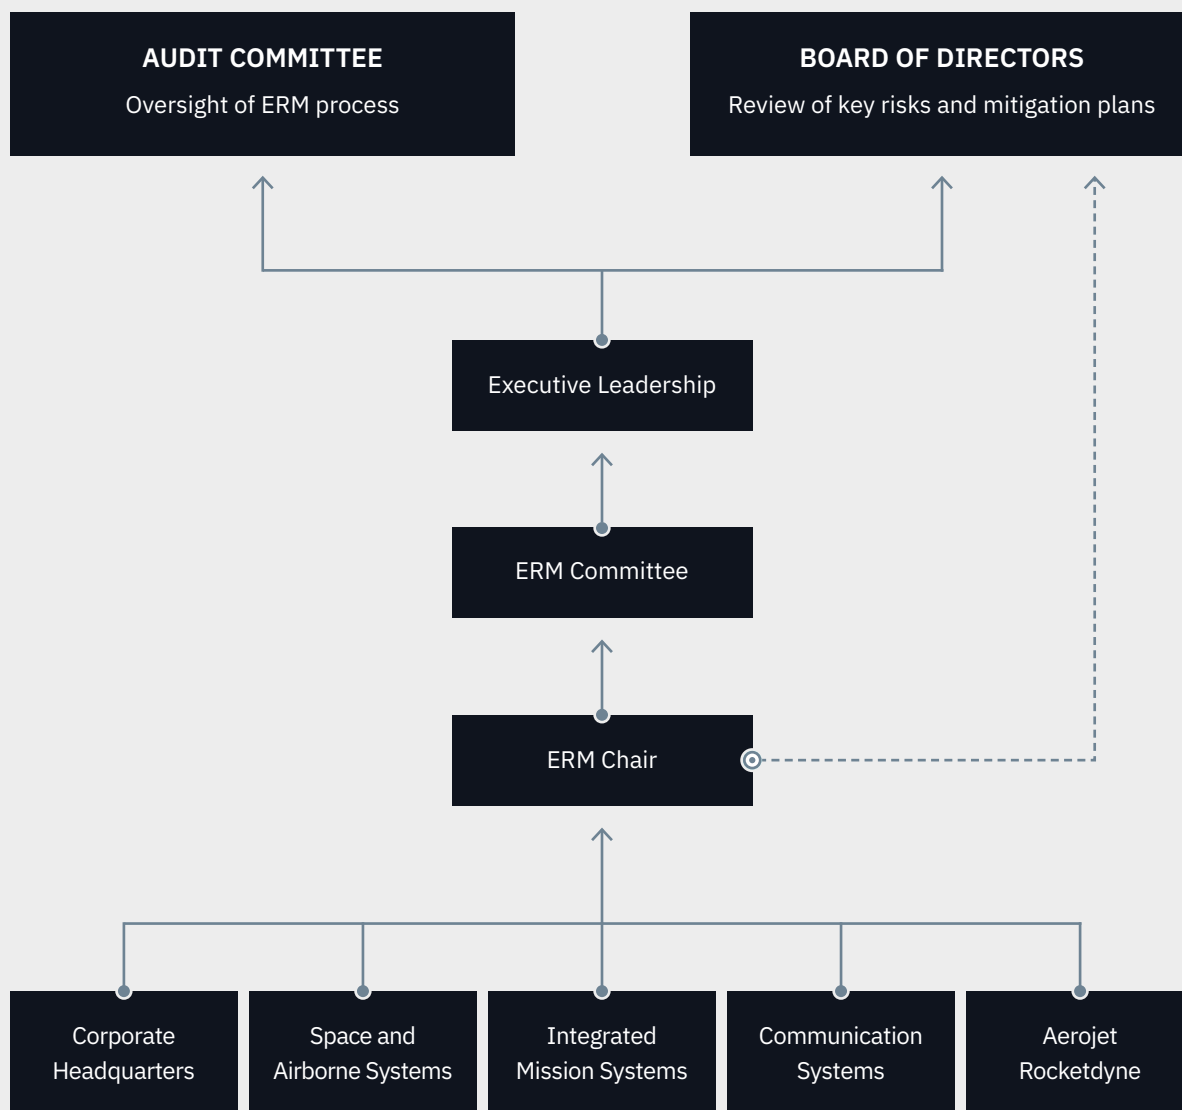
AUDIT COMMITTEE
Oversight of ERM process

BOARD OF DIRECTORS
Review of key risks and mitigation plans

Executive Leadership

ERM Committee

ERM Chair

Corporate Headquarters

Space and Airborne Systems

Integrated Mission Systems

Communication Systems

Aerojet Rocketdyne